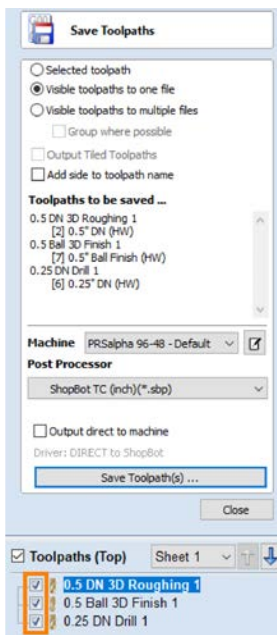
Save Toolpaths

Selected toolpath
Visible toolpaths to one file
Visible toolpaths to multiple files
Group where possible
Output Tiled Toolpaths
Add side to toolpath name

Toolpaths to be saved ...
0.5 DN 3D Roughing 1
[2] 0.5" DN (HW)
0.5 Ball 3D Finish 1
[7] 0.5" Ball Finish (HW)
0.25 DN Drill 1
[6] 0.25" DN (HW)

Machine PRSalpha 96-48 - Default
Post Processor
ShopBot TC (inch)(*.sbp)

Output direct to machine
Driver: DIRECT to ShopBot
Save Toolpath(s) ...

Close

Toolpaths (Top) Sheet 1
0.5 DN 3D Roughing 1
0.5 Ball 3D Finish 1
0.25 DN Drill 1